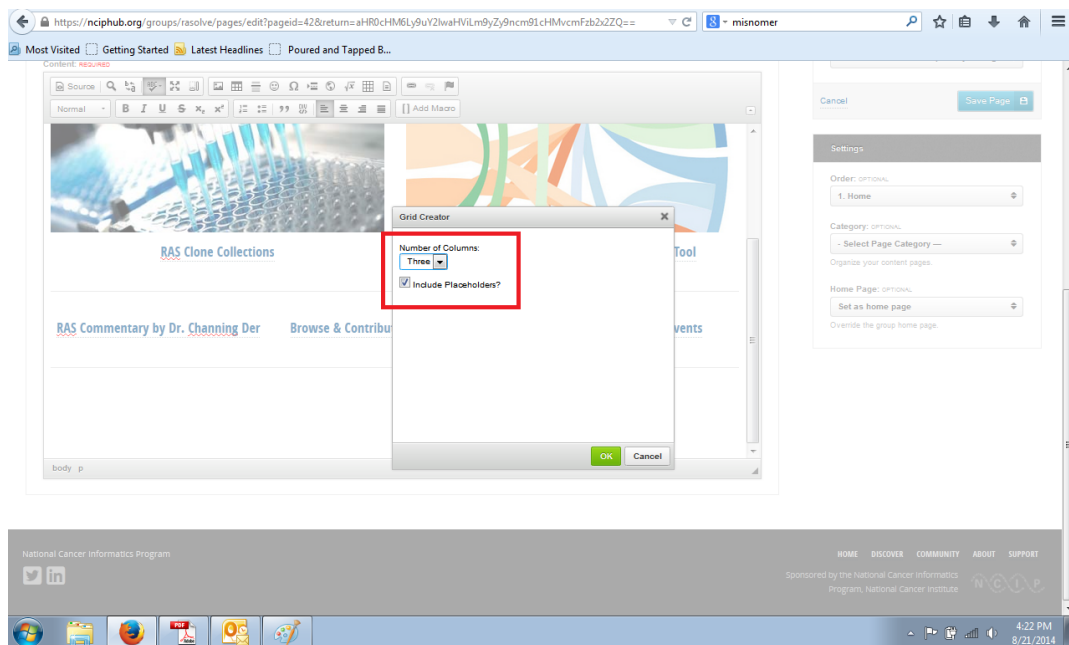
https://nciphub.org/groups/rasolve/pages/edit?pageid=42&return=aHR0cHM6Ly9uY2lwaHViLm9yZy9ncm91cHMvcmFzb2x2ZQ==

misnomer

Most Visited Getting Started Latest Headlines Poured and Tapped B...

Content: REQUIRED

Source

Normal

Add Macro

RAS Clone Collections

Tool

RAS Commentary by Dr. Channing Der

Browse & Contribut

vents

body p

Grid Creator

Number of Columns:

Three

Include Placeholders?

OK

Cancel

Cancel

Save Page

Settings

Order: OPTIONAL

1. Home

Category: OPTIONAL

- Select Page Category —

Organize your content pages.

Home Page: OPTIONAL

Set as home page

Override the group home page.

National Cancer Informatics Program

HOME DISCOVER COMMUNITY ABOUT SUPPORT

Sponsored by the National Cancer Informatics Program, National Cancer Institute

NCIP

4:22 PM
8/21/2014